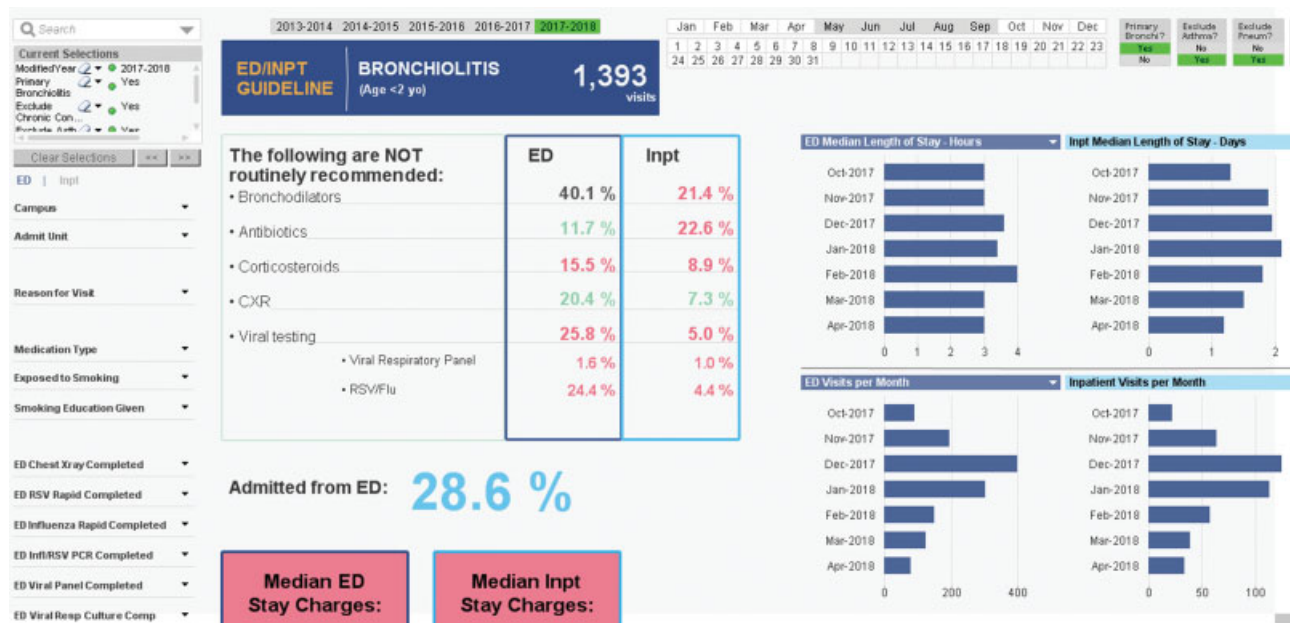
Search

Current Selections
ModifiedYear 2017-2018
Primary Bronchiolitis Yes
Exclude Chronic Con... Yes
Exclude Asth... Yes

Clear Selections << >>

ED | Inpt

Campus
Admit Unit
Reason for Visit
Medication Type
Exposed to Smoking
Smoking Education Given
ED Chest Xray Completed
ED RSV Rapid Completed
ED Influenza Rapid Completed
ED Infl/RSV PCR Completed
ED Viral Panel Completed
ED Viral Resp Culture Comp

2013-2014 2014-2015 2015-2016 2016-2017 2017-2018

ED/INPT GUIDELINE

BRONCHIOLITIS
(Age <2 yo)

1,393 visits

Jan Feb Mar Apr May Jun Jul Aug Sep Oct Nov Dec
1 2 3 4 5 6 7 8 9 10 11 12 13 14 15 16 17 18 19 20 21 22 23 24 25 26 27 28 29 30 31

Primary Bronchi? Yes No
Exclude Asthma? No Yes
Exclude Pneum? No Yes

| The following are NOT routinely recommended: | ED | Inpt |
|---|---|---|
| • Bronchodilators | 40.1 % | 21.4 % |
| • Antibiotics | 11.7 % | 22.6 % |
| • Corticosteroids | 15.5 % | 8.9 % |
| • CXR | 20.4 % | 7.3 % |
| • Viral testing | 25.8 % | 5.0 % |
| • Viral Respiratory Panel | 1.6 % | 1.0 % |
| • RSV/Flu | 24.4 % | 4.4 % |

Admitted from ED: 28.6 %

Median ED Stay Charges:

Median Inpt Stay Charges:

ED Median Length of Stay - Hours
Oct-2017
Nov-2017
Dec-2017
Jan-2018
Feb-2018
Mar-2018
Apr-2018
0 1 2 3 4

Inpt Median Length of Stay - Days
Oct-2017
Nov-2017
Dec-2017
Jan-2018
Feb-2018
Mar-2018
Apr-2018
0 1 2

ED Visits per Month
Oct-2017
Nov-2017
Dec-2017
Jan-2018
Feb-2018
Mar-2018
Apr-2018
0 200 400

Inpatient Visits per Month
Oct-2017
Nov-2017
Dec-2017
Jan-2018
Feb-2018
Mar-2018
Apr-2018
0 50 100